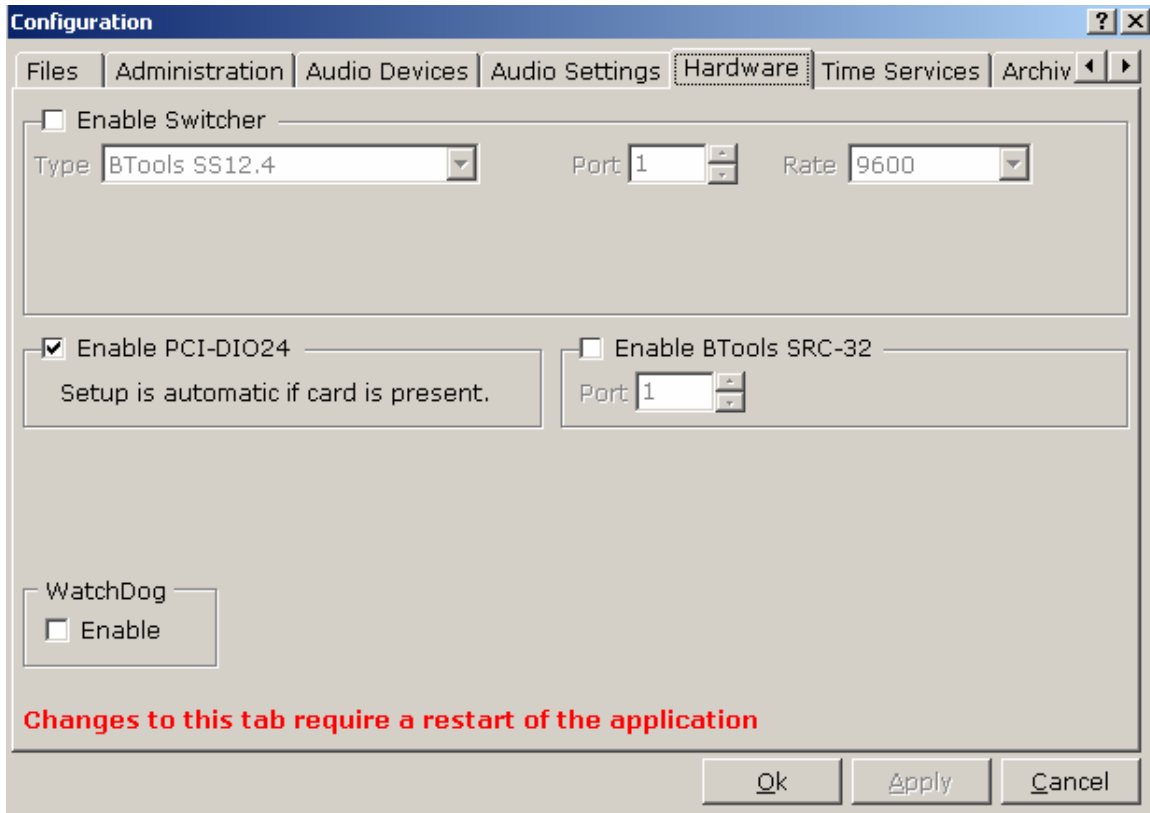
Configuration

?

Files | Administration | Audio Devices | Audio Settings | Hardware | Time Services | Archiv

Enable Switcher

Type BTools SS12.4

Port 1

Rate 9600

Enable PCI-DIO24

Setup is automatic if card is present.

Enable BTools SRC-32

Port 1

WatchDog

Enable

Changes to this tab require a restart of the application

Ok

Apply

Cancel